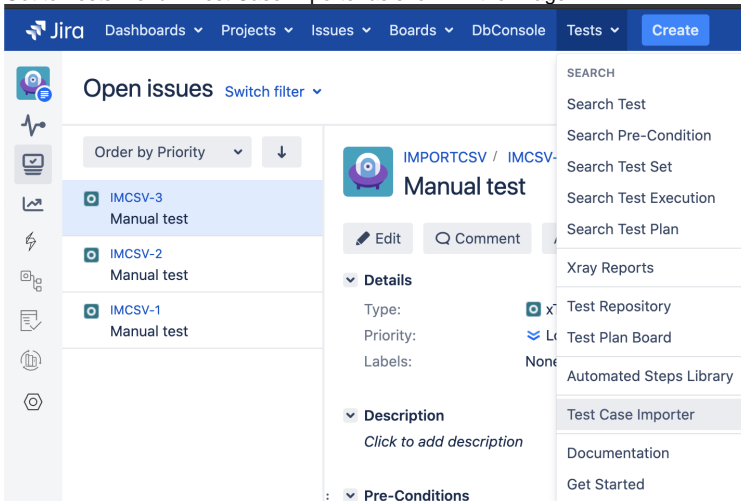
Jira Dashboards Projects Issues Boards DbConsole Tests Create

Open issues Switch filter

Order by Priority

IMCSV-3
Manual test

IMCSV-2
Manual test

IMCSV-1
Manual test

IMPORTCSV / IMCSV-
Manual test

Edit Comment

Details
Type:
Priority:
Labels: None

Description
Click to add description

Pre-Conditions

SEARCH
Search Test
Search Pre-Condition
Search Test Set
Search Test Execution
Search Test Plan
Xray Reports
Test Repository
Test Plan Board
Automated Steps Library
Test Case Importer
Documentation
Get Started